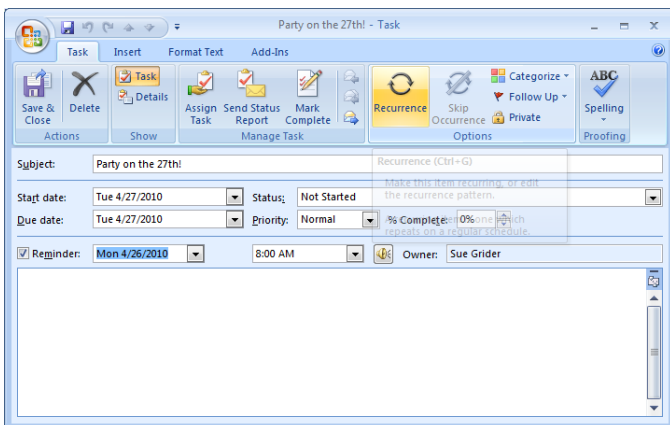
Party on the 27th! - Task

Task Insert Format Text Add-Ins

Save & Close
Delete
Actions

Task
Details
Show

Assign Task
Send Status Report
Mark Complete
Manage Task

Recurrence
Skip Occurrence
Categorize
Follow Up
Private
Options

Spelling
Proofing

Subject: Party on the 27th!

Recurrence (Ctrl+G)
Make this item recurring, or edit the recurrence pattern.
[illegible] which repeats on a regular schedule.

Start date: Tue 4/27/2010
Status: Not Started
Due date: Tue 4/27/2010
Priority: Normal
% Complete: 0%

Reminder: Mon 4/26/2010
8:00 AM
Owner: Sue Grider